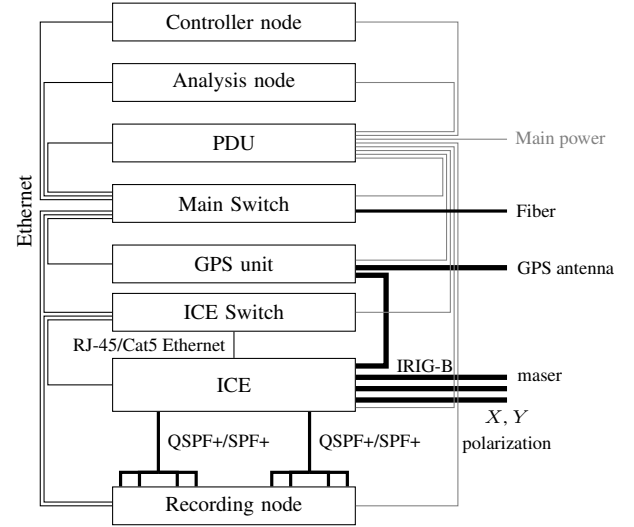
Controller node

Analysis node

PDU

Main power

Ethernet

Main Switch

Fiber

GPS unit

GPS antenna

ICE Switch

RJ-45/Cat5 Ethernet

IRIG-B

ICE

maser

$X$, $Y$ polarization

QSPF+/SPF+

QSPF+/SPF+

Recording node